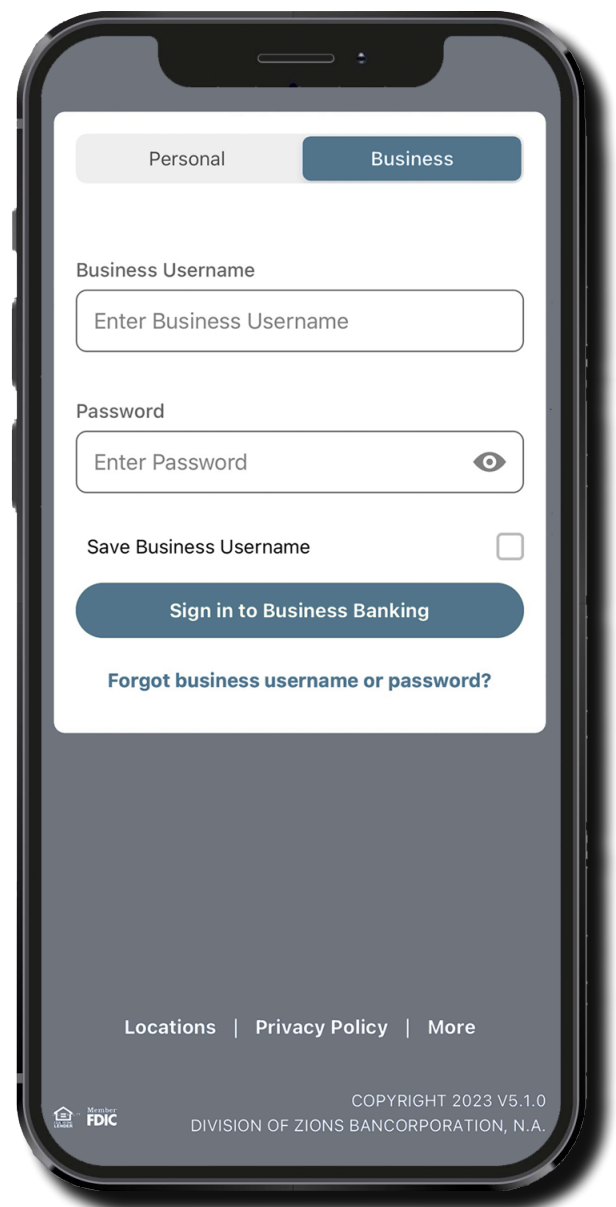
Personal Business

Business Username

Enter Business Username

Password

Enter Password

Save Business Username

Sign in to Business Banking

Forgot business username or password?

Locations | Privacy Policy | More

LENDER Member FDIC

COPYRIGHT 2023 V5.1.0
DIVISION OF ZIONS BANCORPORATION, N.A.